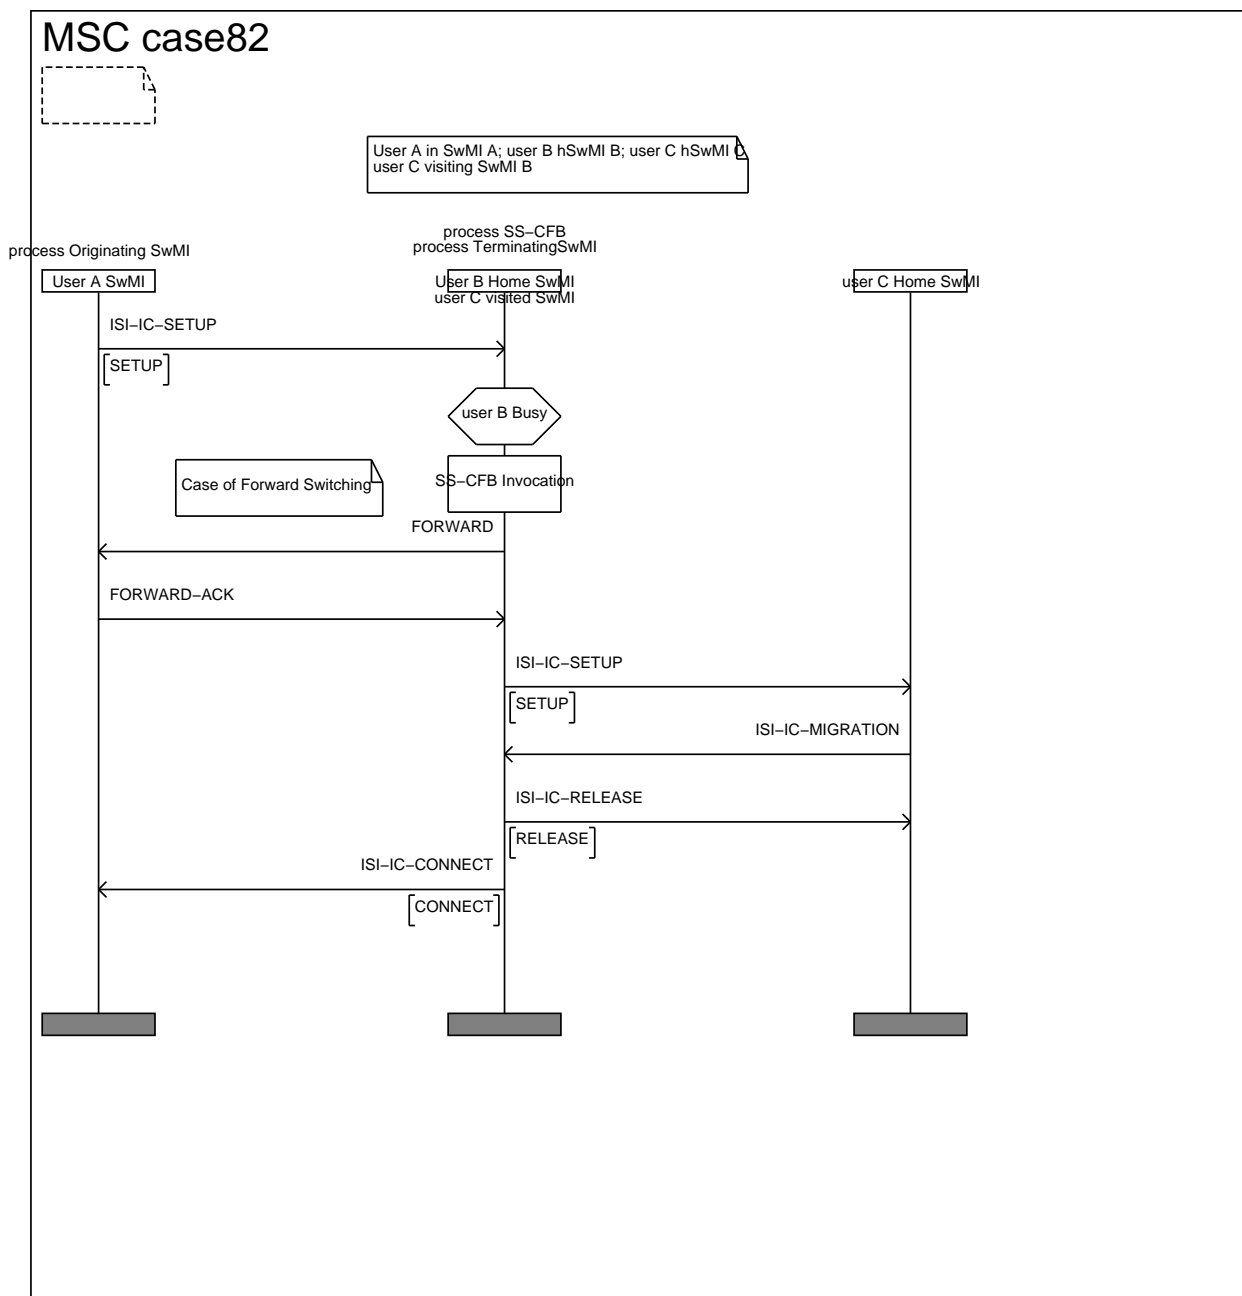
MSC case82

User A in SwMI A; user B hSwMI B; user C hSwMI C
user C visiting SwMI B

process Originating SwMI
User A SwMI

process SS−CFB
process TerminatingSwMI
User B Home SwMI
user C visited SwMI

user C Home SwMI

ISI−IC−SETUP

SETUP

user B Busy

Case of Forward Switching

SS−CFB Invocation

FORWARD

FORWARD−ACK

ISI−IC−SETUP

SETUP

ISI−IC−MIGRATION

ISI−IC−RELEASE

RELEASE

ISI−IC−CONNECT

CONNECT